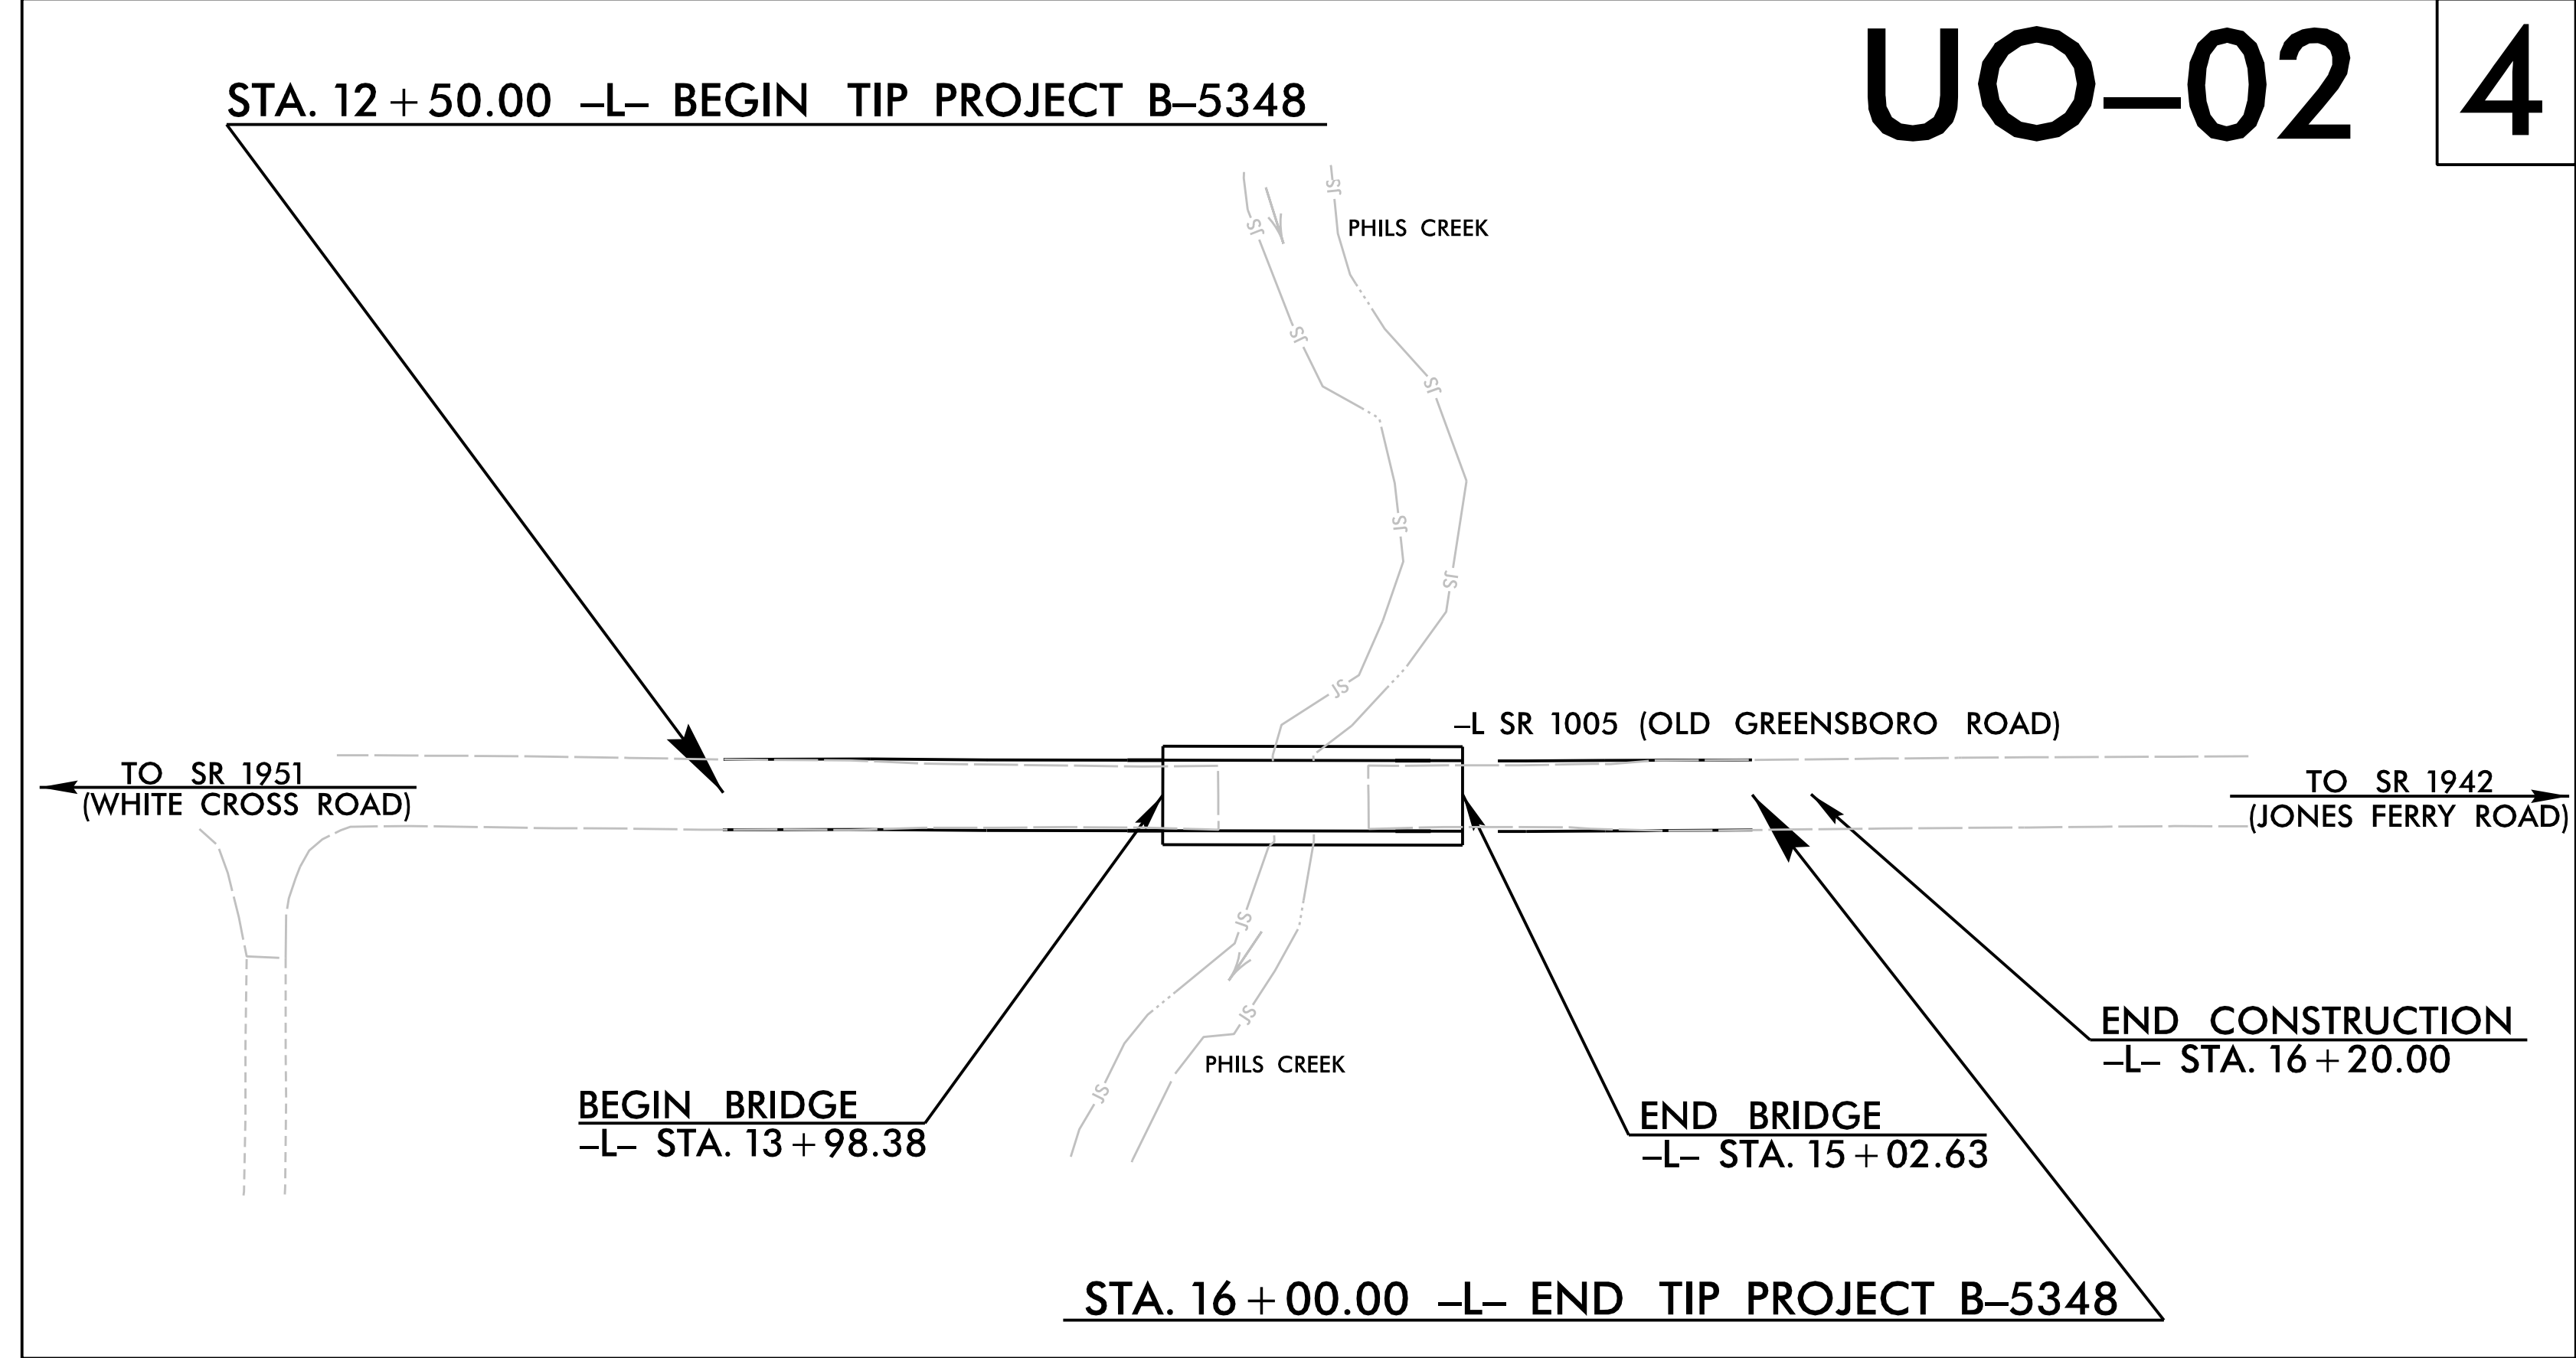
UO–02

4

STA. 12 + 50.00 –L– BEGIN TIP PROJECT B–5348

PHILS CREEK

JS JS JS JS JS JS

–L SR 1005 (OLD GREENSBORO ROAD)

TO SR 1951 (WHITE CROSS ROAD)

TO SR 1942 (JONES FERRY ROAD)

JS JS JS

PHILS CREEK

END CONSTRUCTION –L– STA. 16 + 20.00

BEGIN BRIDGE –L– STA. 13 + 98.38

END BRIDGE –L– STA. 15 + 02.63

STA. 16 + 00.00 –L– END TIP PROJECT B–5348